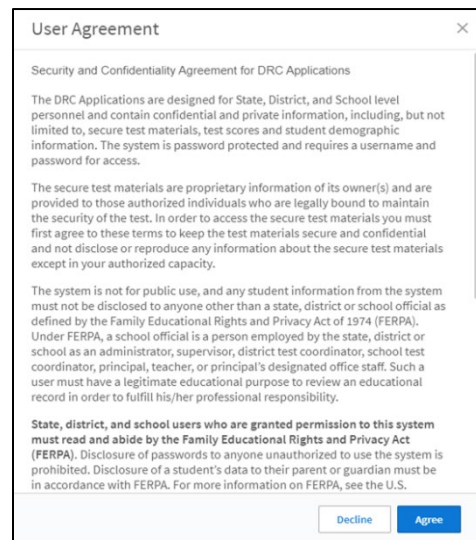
User Agreement

×

Security and Confidentiality Agreement for DRC Applications

The DRC Applications are designed for State, District, and School level personnel and contain confidential and private information, including, but not limited to, secure test materials, test scores and student demographic information. The system is password protected and requires a username and password for access.

The secure test materials are proprietary information of its owner(s) and are provided to those authorized individuals who are legally bound to maintain the security of the test. In order to access the secure test materials you must first agree to these terms to keep the test materials secure and confidential and not disclose or reproduce any information about the secure test materials except in your authorized capacity.

The system is not for public use, and any student information from the system must not be disclosed to anyone other than a state, district or school official as defined by the Family Educational Rights and Privacy Act of 1974 (FERPA). Under FERPA, a school official is a person employed by the state, district or school as an administrator, supervisor, district test coordinator, school test coordinator, principal, teacher, or principal's designated office staff. Such a user must have a legitimate educational purpose to review an educational record in order to fulfill his/her professional responsibility.

State, district, and school users who are granted permission to this system must read and abide by the Family Educational Rights and Privacy Act (FERPA). Disclosure of passwords to anyone unauthorized to use the system is prohibited. Disclosure of a student's data to their parent or guardian must be in accordance with FERPA. For more information on FERPA, see the U.S.

Decline

Agree